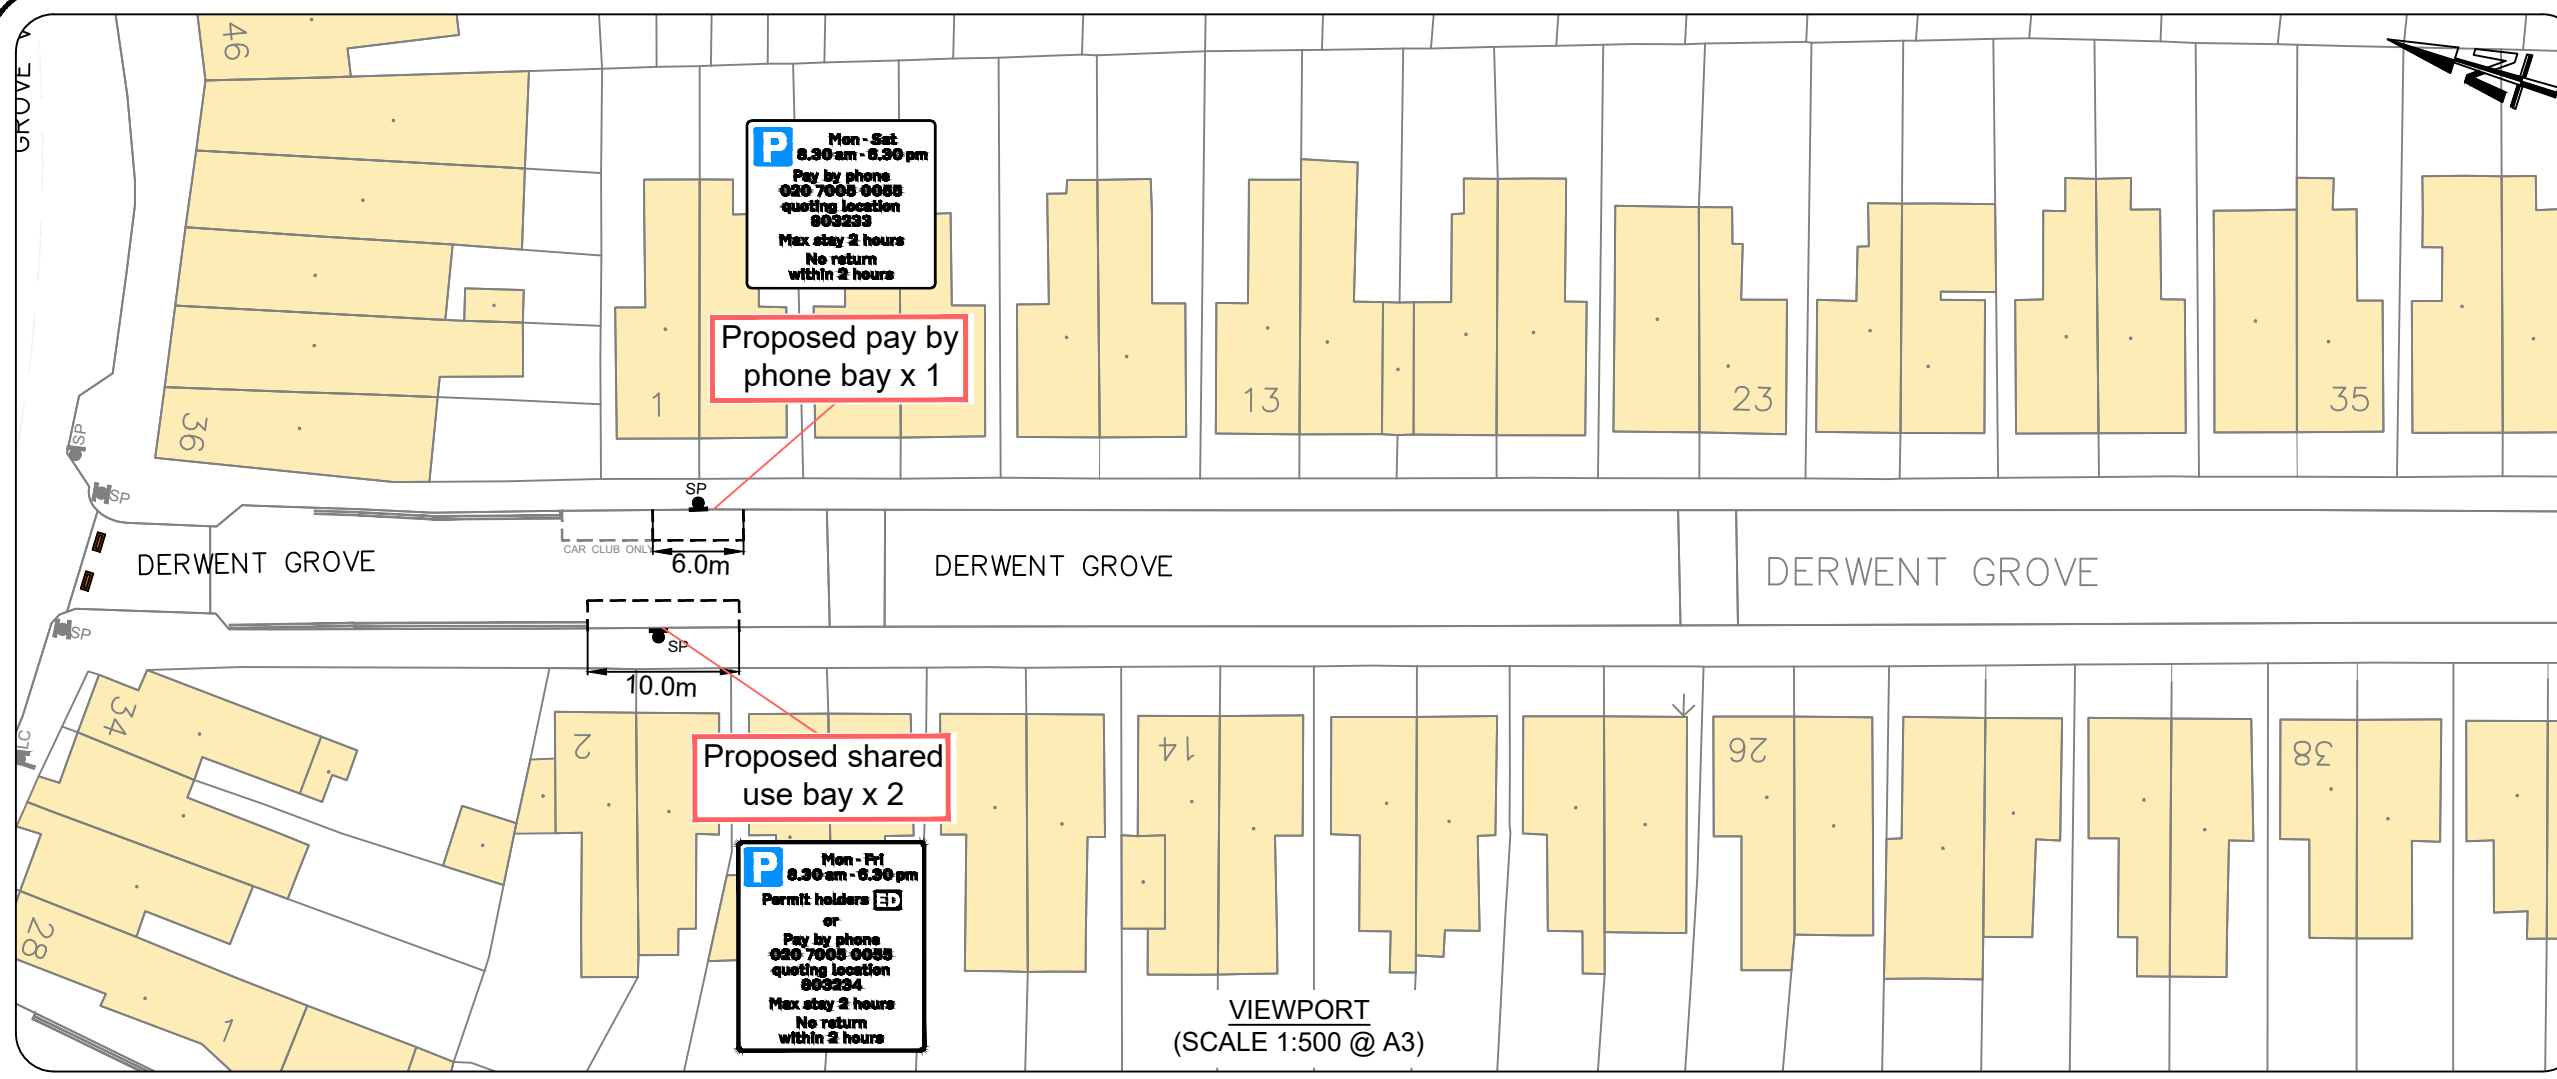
GROVE

46

P
Mon - Sat
8.30 am - 6.30 pm
Pay by phone
020 7005 0055
quoting location
803233
Max stay 2 hours
No return
within 2 hours

Proposed pay by phone bay x 1

N

36

1

13

23

35

SP

SP

SP

DERWENT GROVE

CAR CLUB ONLY

6.0m

DERWENT GROVE

DERWENT GROVE

SP

SP

10.0m

34

2

Proposed shared use bay x 2

14

26

38

LC

P
Mon - Fri
8.30 am - 6.30 pm
Permit holders ED
or
Pay by phone
020 7005 0055
quoting location
803234
Max stay 2 hours
No return
within 2 hours

28

1

VIEWPORT
(SCALE 1:500 @ A3)